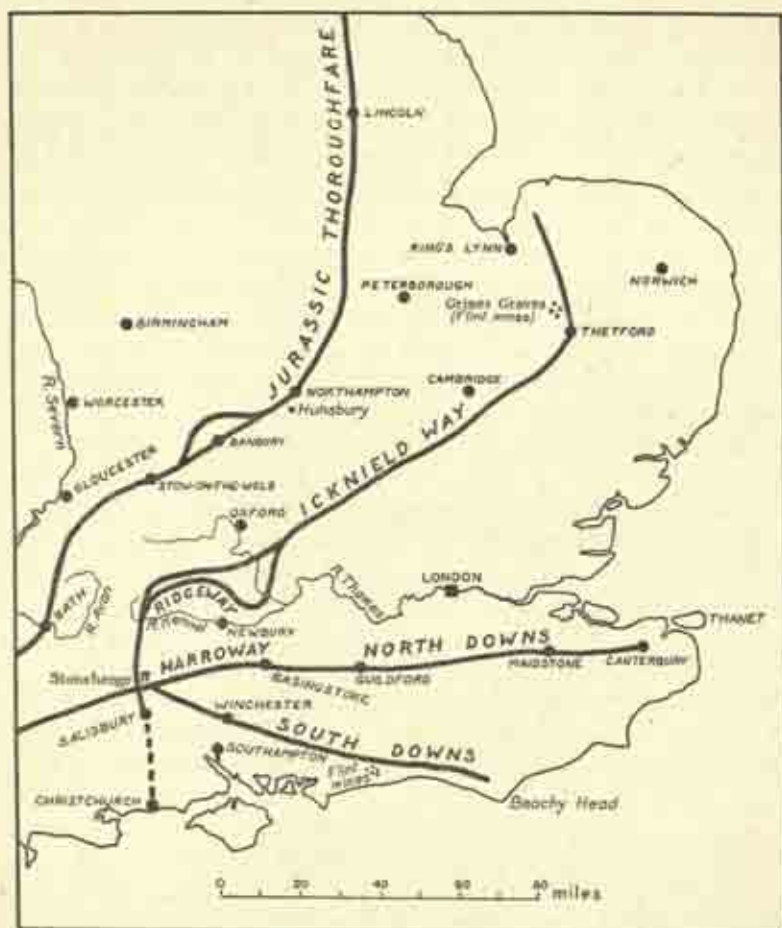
JURASSIC THOROUGHFARE
LINCOLN
KING'S LYNN
NORWICH
PETERBOROUGH
Grimes Graves (Flint mines)
THETFORD
BIRMINGHAM
R. Severn
WORCESTER
NORTHAMPTON
Hunsbury
CAMBRIDGE
BANBURY
ICKNIELD WAY
GLOUCESTER
STOW-ON-THE-WOLD
OXFORD
R. Thames
LONDON
BATH
R. Avon
RIDGEWAY
R. Kennet
NEWBURY
THANET
NORTH DOWNS
Stonehenge
HARROWAY
BASINGSTOKE
GUILDFORD
MAIDSTONE
CANTERBURY
SALISBURY
WINCHESTER
SOUTH DOWNS
SOUTHAMPTON
Flint mines
CHRISTCHURCH
Beachy Head
0 20 40 60 80 miles